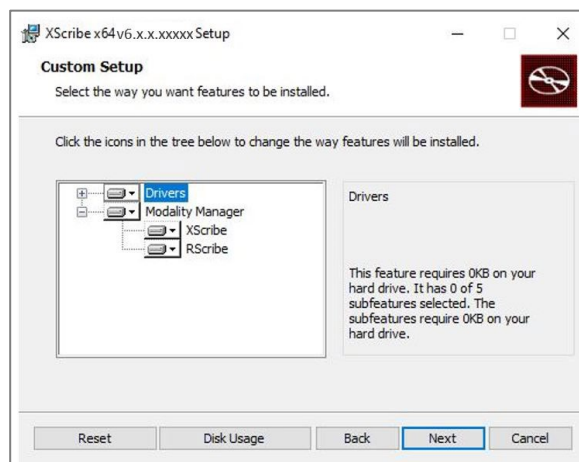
XScribe x64 v6.x.x.xxxxx Setup

Custom Setup

Select the way you want features to be installed.

Click the icons in the tree below to change the way features will be installed.

Drivers
Modality Manager
XScribe
RScribe

Drivers

This feature requires 0KB on your hard drive. It has 0 of 5 subfeatures selected. The subfeatures require 0KB on your hard drive.

Reset | Disk Usage | Back | Next | Cancel